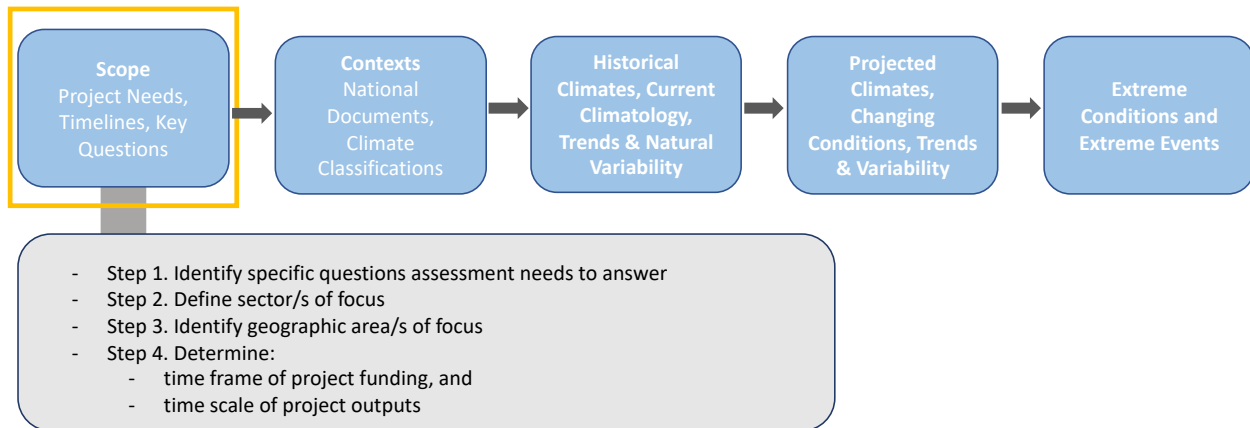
Scope
Project Needs, Timelines, Key Questions

Contexts
National Documents, Climate Classifications

Historical Climates, Current Climatology, Trends & Natural Variability

Projected Climates, Changing Conditions, Trends & Variability

Extreme Conditions and Extreme Events

- Step 1. Identify specific questions assessment needs to answer
- Step 2. Define sector/s of focus
- Step 3. Identify geographic area/s of focus
- Step 4. Determine:
  - time frame of project funding, and
  - time scale of project outputs